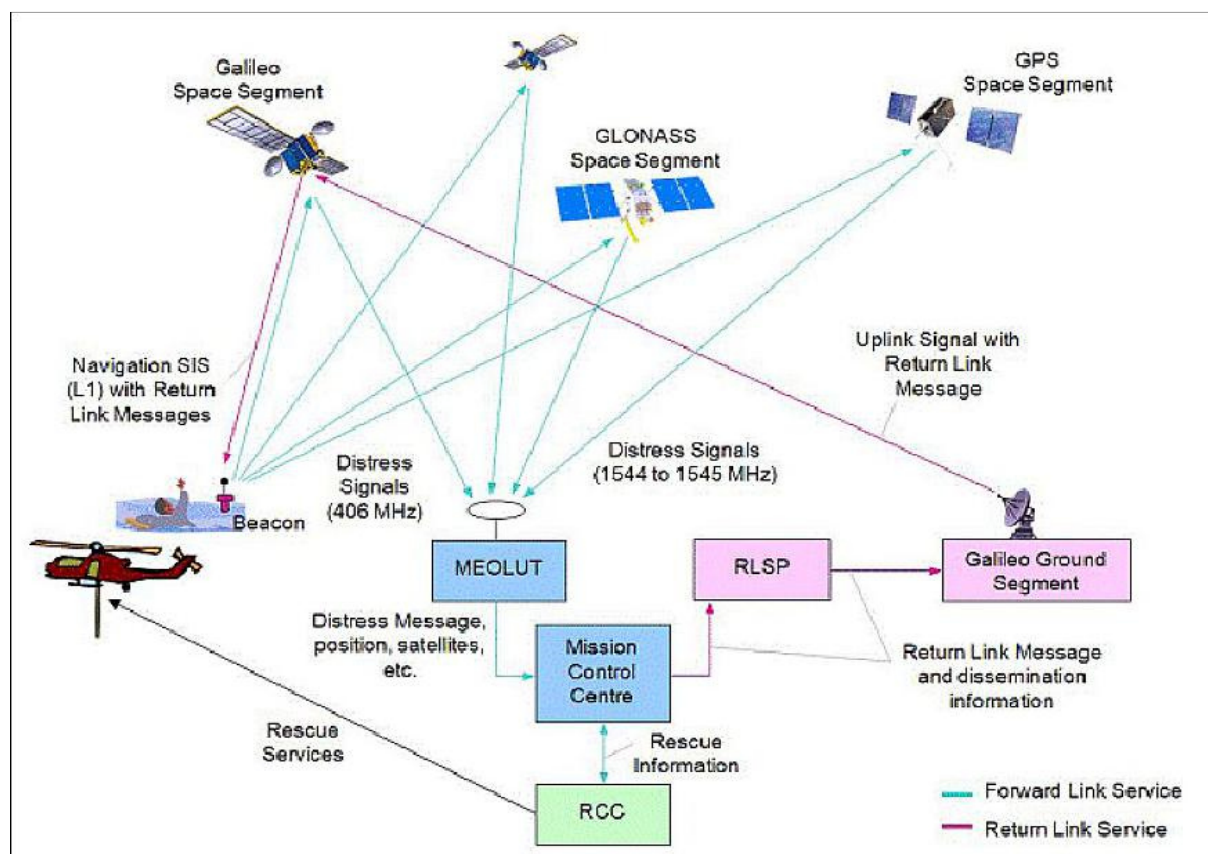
Galileo Space Segment

GLONASS Space Segment

GPS Space Segment

Navigation SIS (L1) with Return Link Messages

Uplink Signal with Return Link Message

Distress Signals (406 MHz)

Distress Signals (1544 to 1545 MHz)

Beacon

MEOLUT

RLSP

Galileo Ground Segment

Distress Message, position, satellites, etc.

Mission Control Centre

Return Link Message and dissemination information

Rescue Services

Rescue Information

RCC

Forward Link Service

Return Link Service